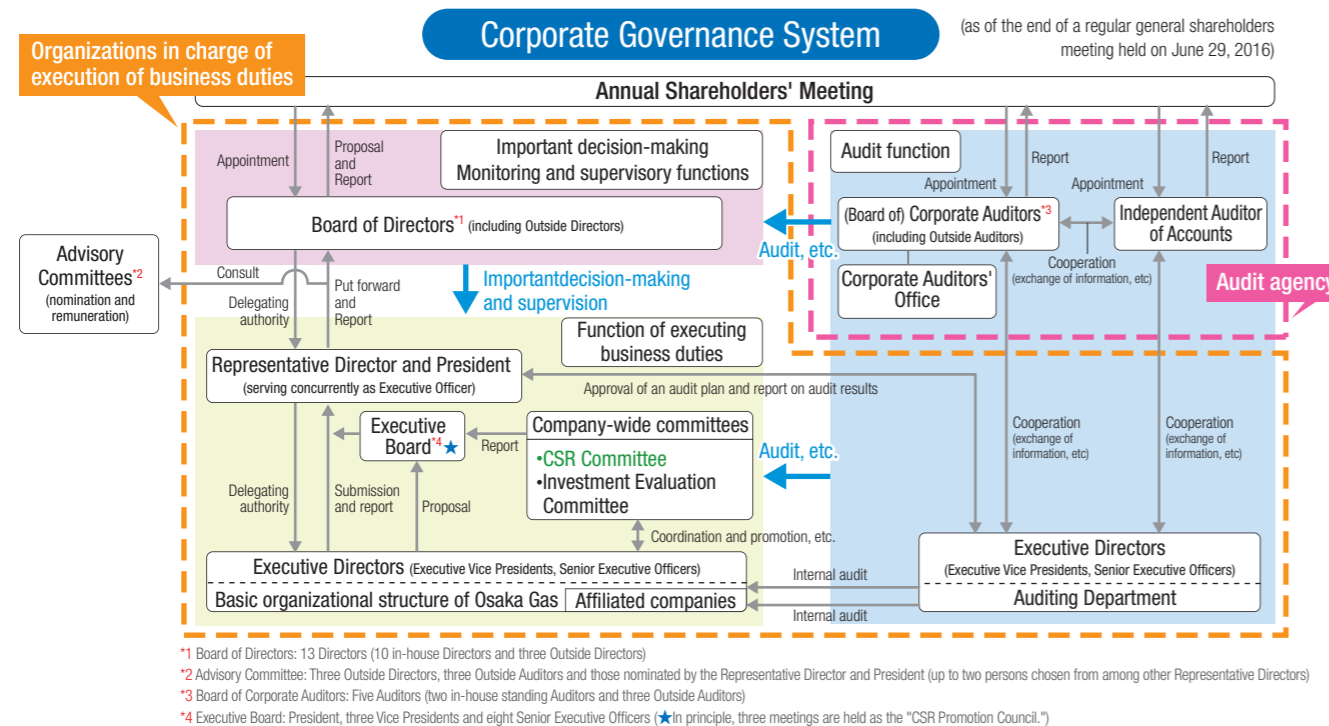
Corporate Governance System

(as of the end of a regular general shareholders meeting held on June 29, 2016)

Organizations in charge of execution of business duties

Annual Shareholders' Meeting

Appointment

Proposal and Report

Important decision-making Monitoring and supervisory functions

Board of Directors*1 (including Outside Directors)

Audit function

Report

Appointment

Appointment

Report

(Board of) Corporate Auditors*3 (including Outside Auditors)

Independent Auditor of Accounts

Audit, etc.

Cooperation (exchange of information, etc)

Corporate Auditors' Office

Audit agency

Advisory Committees*2 (nomination and remuneration)

Consult

Delegating authority

Put forward and Report

Importantdecision-making and supervision

Function of executing business duties

Representative Director and President (serving concurrently as Executive Officer)

Approval of an audit plan and report on audit results

Executive Board*4★

Report

Company-wide committees

•CSR Committee
•Investment Evaluation Committee

Audit, etc.

Cooperation (exchange of information, etc)

Cooperation (exchange of information, etc)

Delegating authority

Submission and report

Proposal

Coordination and promotion, etc.

Executive Directors (Executive Vice Presidents, Senior Executive Officers)

Basic organizational structure of Osaka Gas

Affiliated companies

Internal audit

Internal audit

Executive Directors (Executive Vice Presidents, Senior Executive Officers)

Auditing Department

*1 Board of Directors: 13 Directors (10 in-house Directors and three Outside Directors)
*2 Advisory Committee: Three Outside Directors, three Outside Auditors and those nominated by the Representative Director and President (up to two persons chosen from among other Representative Directors)
*3 Board of Corporate Auditors: Five Auditors (two in-house standing Auditors and three Outside Auditors)
*4 Executive Board: President, three Vice Presidents and eight Senior Executive Officers (★In principle, three meetings are held as the "CSR Promotion Council.")